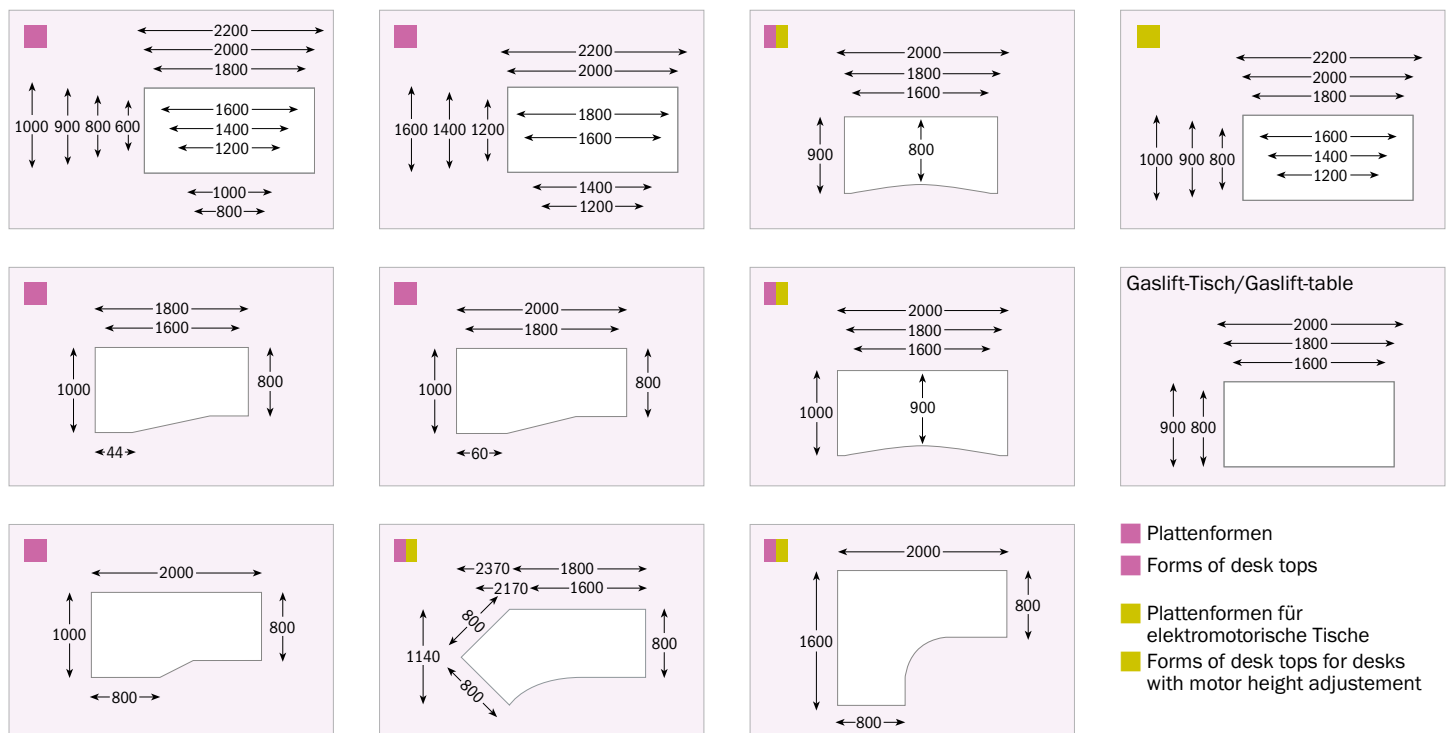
2200
2000
1800
1000 900 800 600
1600
1400
1200
1000
800

2200
2000
1600 1400 1200
1800
1600
1400
1200

2000
1800
1600
900
800

2200
2000
1800
1000 900 800
1600
1400
1200

1800
1600
1000
800
44

2000
1800
1000
800
60

2000
1800
1600
1000
900

Gaslift-Tisch/Gaslift-table
2000
1800
1600
900 800

2000
1000
800
800

2370 1800
2170 1600
800
1140
800
800

2000
800
1600
800

Plattenformen
Forms of desk tops
Plattenformen für elektromotorische Tische
Forms of desk tops for desks with motor height adjustement